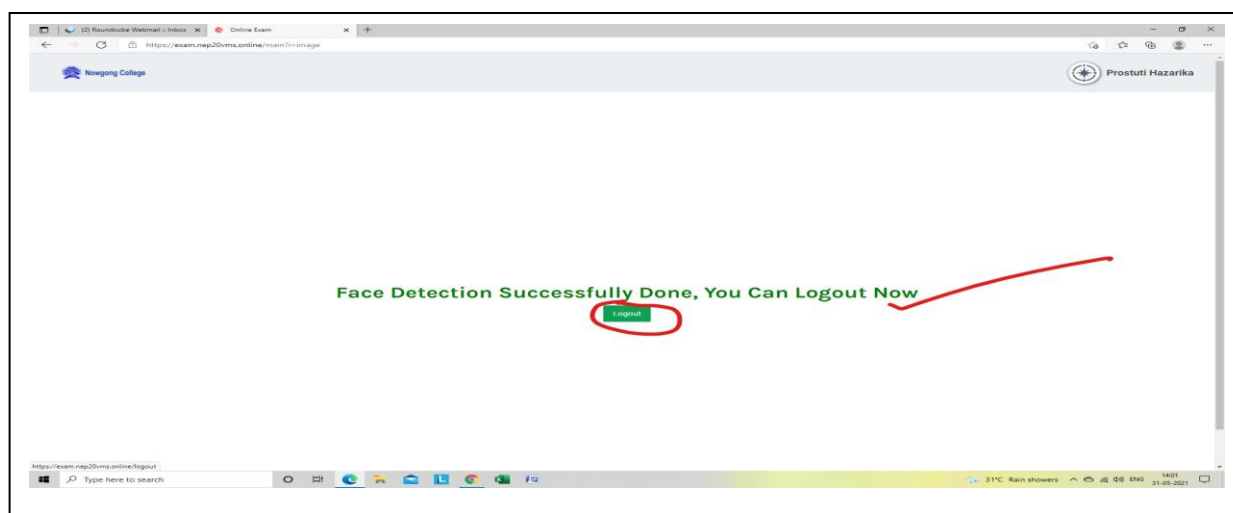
(2) Roundcube Webmail :: Inbox
Online Exam
https://exam.nep20vms.online/main?i=image

Nowgong College

Prostuti Hazarika

Face Detection Successfully Done, You Can Logout Now

Logout

https://exam.nep20vms.online/logout

Type here to search

31°C Rain showers ENG 14:01 31-05-2021